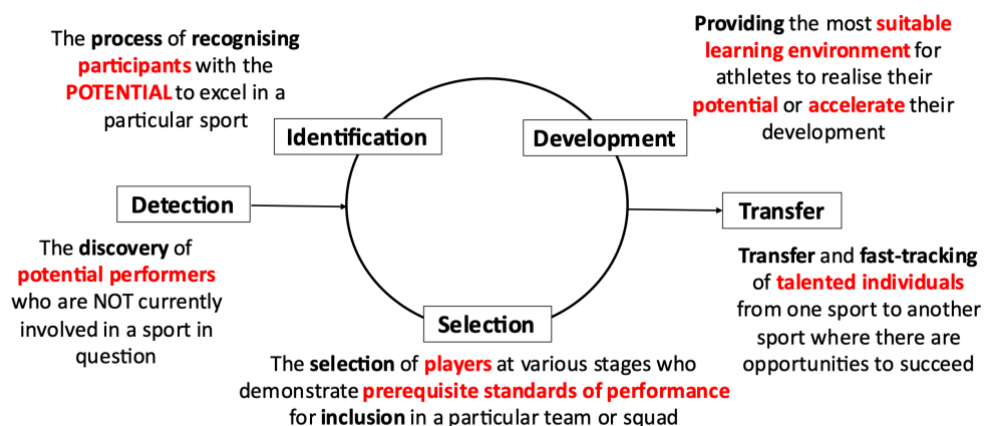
The process of recognising participants with the POTENTIAL to excel in a particular sport

Identification

Providing the most suitable learning environment for athletes to realise their potential or accelerate their development

Development

Detection

The discovery of potential performers who are NOT currently involved in a sport in question

Transfer

Transfer and fast-tracking of talented individuals from one sport to another sport where there are opportunities to succeed

Selection

The selection of players at various stages who demonstrate prerequisite standards of performance for inclusion in a particular team or squad